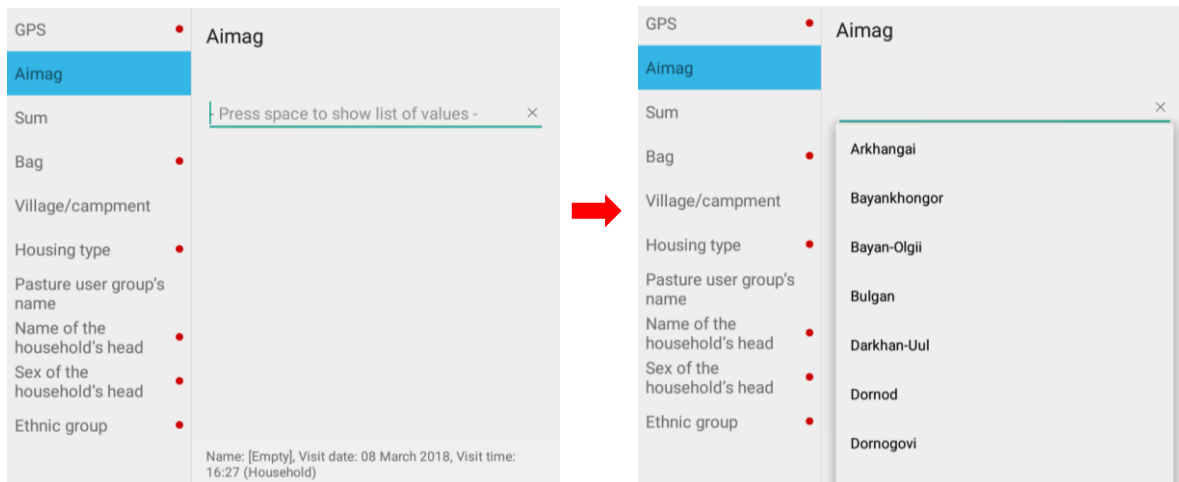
GPS

Aimag

Sum

Bag

Village/campment

Housing type

Pasture user group's name

Name of the household's head

Sex of the household's head

Ethnic group

Aimag

- Press space to show list of values -

×

Name: [Empty], Visit date: 08 March 2018, Visit time: 16:27 (Household)

GPS

Aimag

Sum

Bag

Village/campment

Housing type

Pasture user group's name

Name of the household's head

Sex of the household's head

Ethnic group

Aimag

×

Arkhangai

Bayankhongor

Bayan-Olgii

Bulgan

Darkhan-Uul

Dornod

Dornogovi